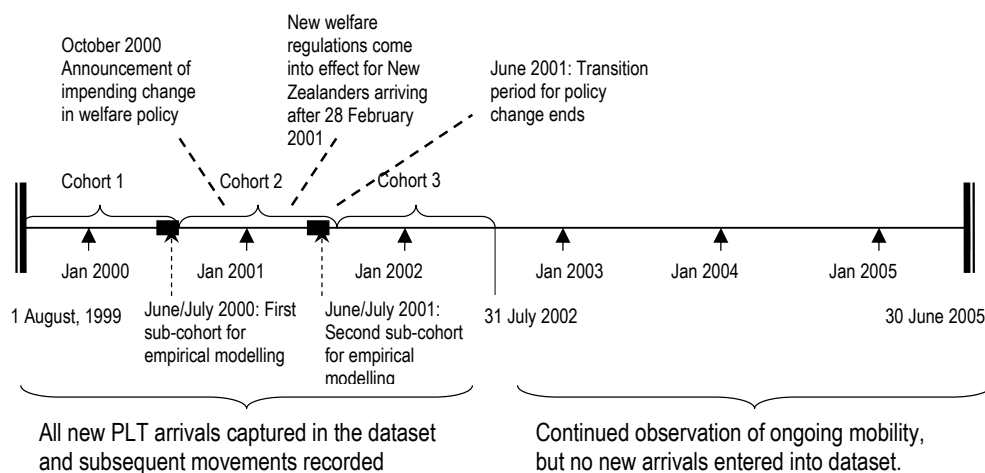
October 2000 Announcement of impending change in welfare policy

New welfare regulations come into effect for New Zealanders arriving after 28 February 2001

June 2001: Transition period for policy change ends

Cohort 1

Cohort 2

Cohort 3

Jan 2000

Jan 2001

Jan 2002

Jan 2003

Jan 2004

Jan 2005

1 August, 1999

June/July 2000: First sub-cohort for empirical modelling

June/July 2001: Second sub-cohort for empirical modelling

31 July 2002

30 June 2005

All new PLT arrivals captured in the dataset and subsequent movements recorded

Continued observation of ongoing mobility, but no new arrivals entered into dataset.